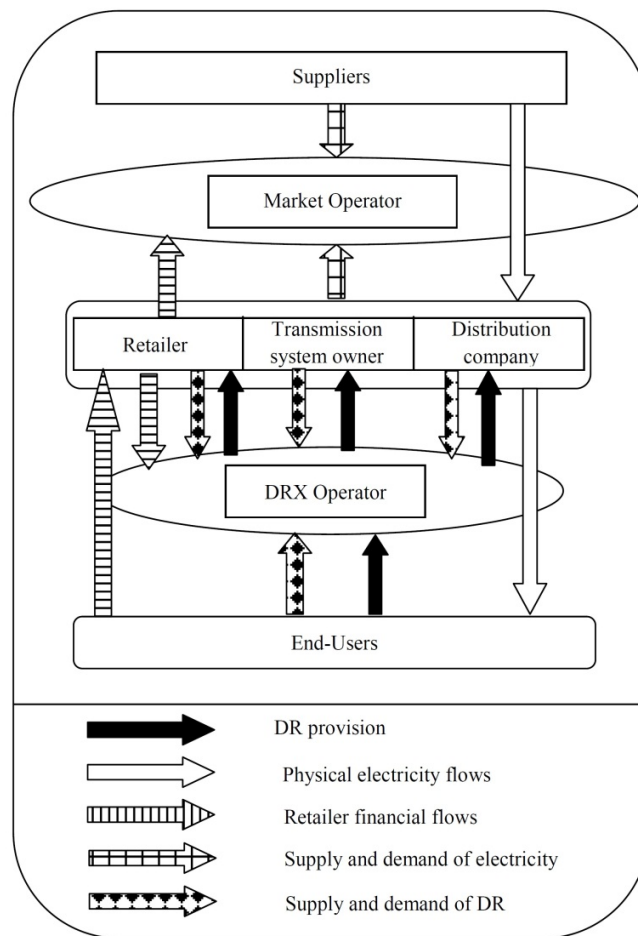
Suppliers

Market Operator

Retailer

Transmission system owner

Distribution company

DRX Operator

End-Users

DR provision

Physical electricity flows

Retailer financial flows

Supply and demand of electricity

Supply and demand of DR